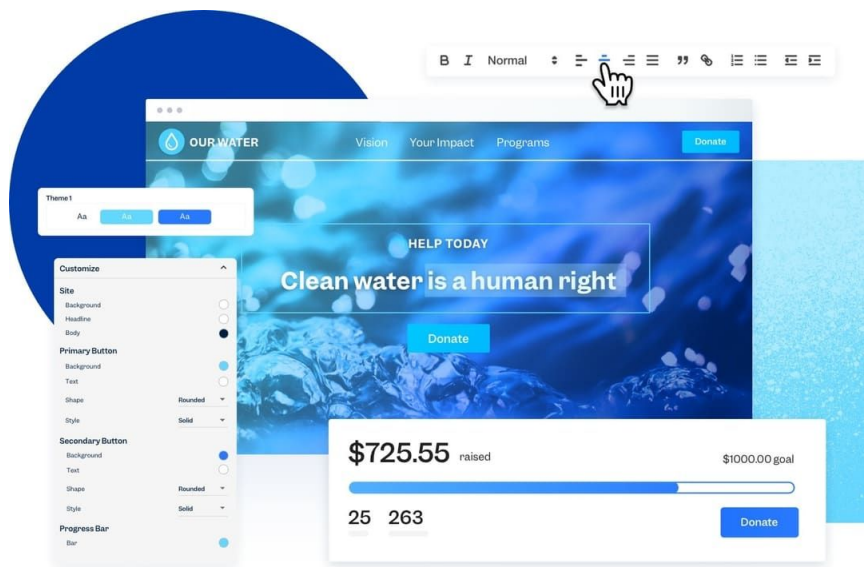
B I Normal

OUR WATER
Vision
Your Impact
Programs
Donate

Theme 1
Aa
Aa
Aa

HELP TODAY
Clean water is a human right
Donate

Customize
Site
Background
Headline
Body
Primary Button
Background
Text
Shape
Rounded
Style
Solid
Secondary Button
Background
Text
Shape
Rounded
Style
Solid
Progress Bar
Bar

$725.55 raised
$1000.00 goal
25
263
Donate